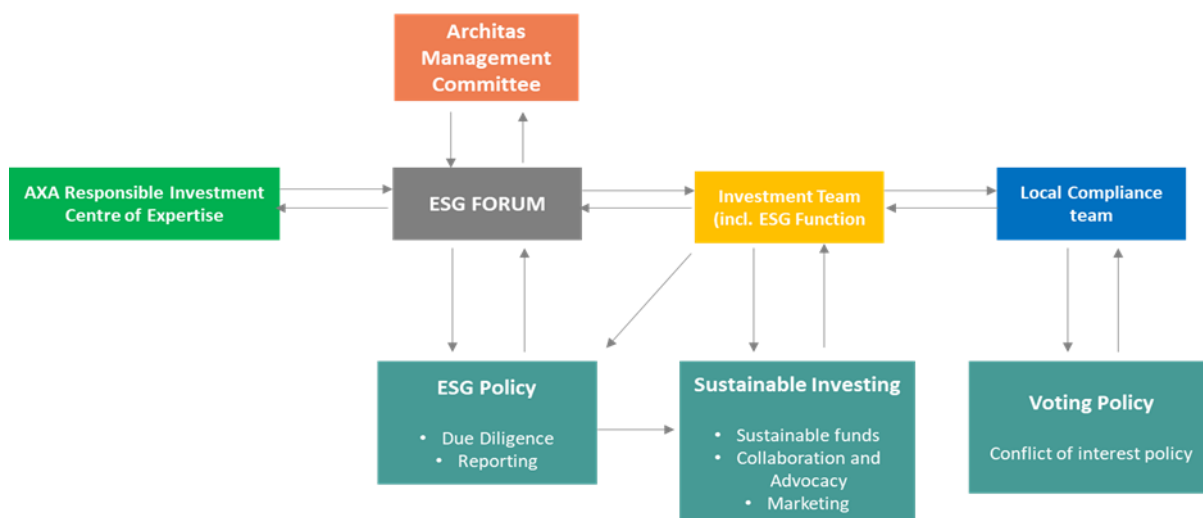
Architas Management Committee

AXA Responsible Investment Centre of Expertise

ESG FORUM

Investment Team (incl. ESG Function

Local Compliance team

ESG Policy

- Due Diligence
- Reporting

Sustainable Investing

- Sustainable funds
- Collaboration and Advocacy
- Marketing

Voting Policy

Conflict of interest policy